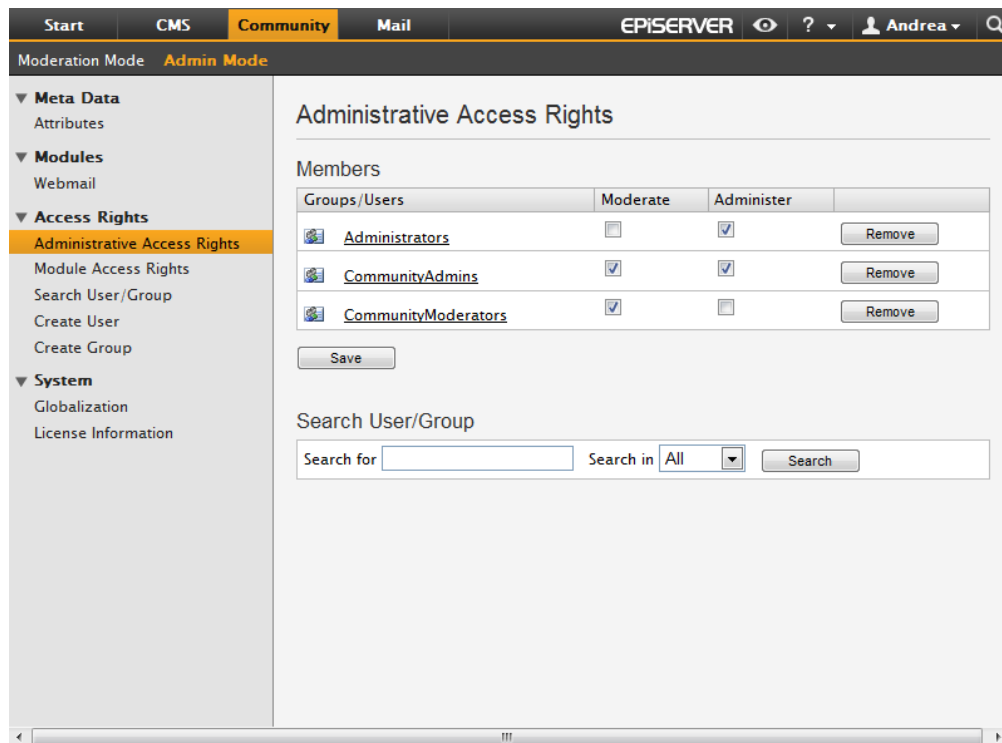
Start CMS Community Mail EPiSERVER ? Andrea

Moderation Mode Admin Mode

▼ Meta Data
Attributes

▼ Modules
Webmail

▼ Access Rights
Administrative Access Rights
Module Access Rights
Search User/Group
Create User
Create Group

▼ System
Globalization
License Information

Administrative Access Rights

Members

| Groups/Users | Moderate | Administer | |
|---|---|---|---|
| Administrators | ☐ | ☑ | Remove |
| CommunityAdmins | ☑ | ☑ | Remove |
| CommunityModerators | ☑ | ☐ | Remove |

Save

Search User/Group

Search for Search in All Search